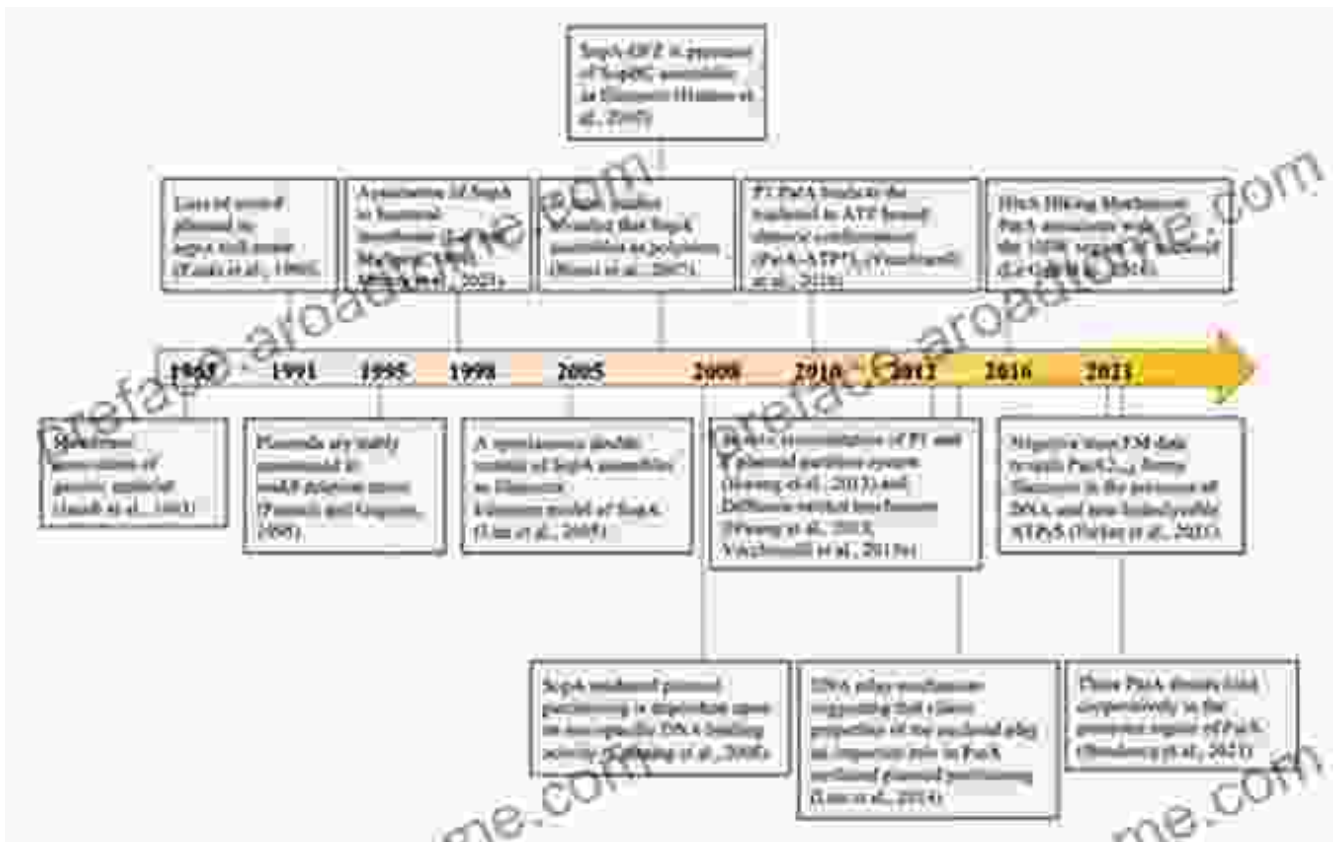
SopA ATP in presence of SopBC assemblies in filament (Hui et al., 2015)

Loss of mini-F plasmid in sopA null mutant (Ogura et al., 1983)

Association of SopA to bacterial membrane (Lin et al., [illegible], 2021)

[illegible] studies showing that SopA assembles as polymers (Bouet et al., 2007)

P1 ParA binds to the nucleoid in ATP bound dimeric conformation (ParA-ATP*), (Vecchiarelli et al., 2010)

Hitch Hiking Mechanism: ParA associates with the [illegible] region in nucleoid (Le Gall et al., 2016)

1983 1991 1995 1998 2005 2008 2010 2012 2016 2021

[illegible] generation of genetic material (Austin et al., 1983)

Plasmids are stably maintained in mukB deletion strain (Funnell and Gagnier, 1995)

A spontaneous double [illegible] of SopA assemblies in filament. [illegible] model of SopA (Lim et al., 2005)

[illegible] reconstitution of P1 and F plasmid partition system (Hwang et al., 2013) and Diffusion ratchet mechanism (Hwang et al., 2013; Vecchiarelli et al., 2013a)

Structure from EM data to apply ParA2 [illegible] filaments in the presence of DNA and non hydrolysable ATPγS (Parker et al., 2021)

SopA mediated plasmid positioning is dependent upon its non-specific DNA binding activity (Castaing et al., 2008)

DNA relay mechanism suggesting that elastic properties of the nucleoid play an important role in ParA mediated plasmid positioning (Lim et al., 2014)

Three ParA dimers bind cooperatively to the promoter region of ParA (Mandalaya et al., 2021)

preface-aroadtome.com